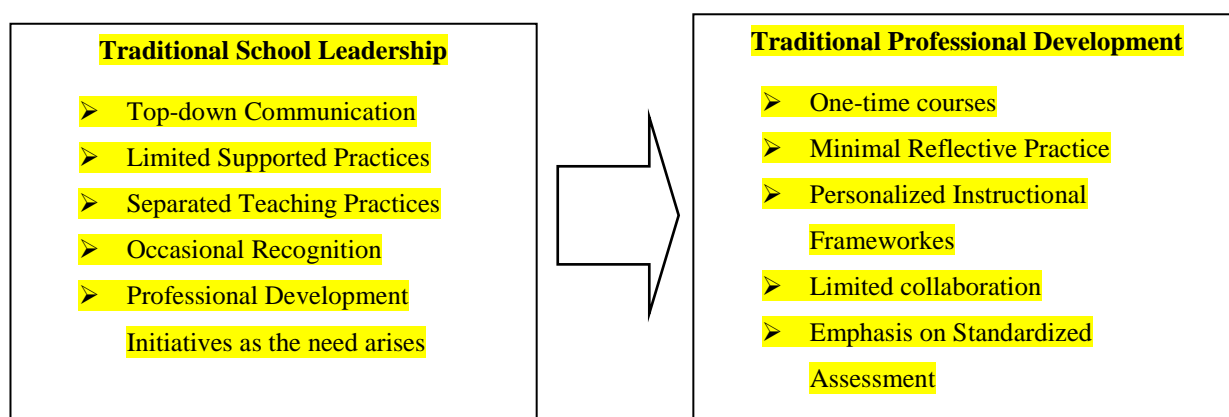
**Traditional School Leadership**

- Top-down Communication
- Limited Supported Practices
- Separated Teaching Practices
- Occasional Recognition
- Professional Development Initiatives as the need arises

**Traditional Professional Development**

- One-time courses
- Minimal Reflective Practice
- Personalized Instructional Frameworkes
- Limited collaboration
- Emphasis on Standardized Assessment